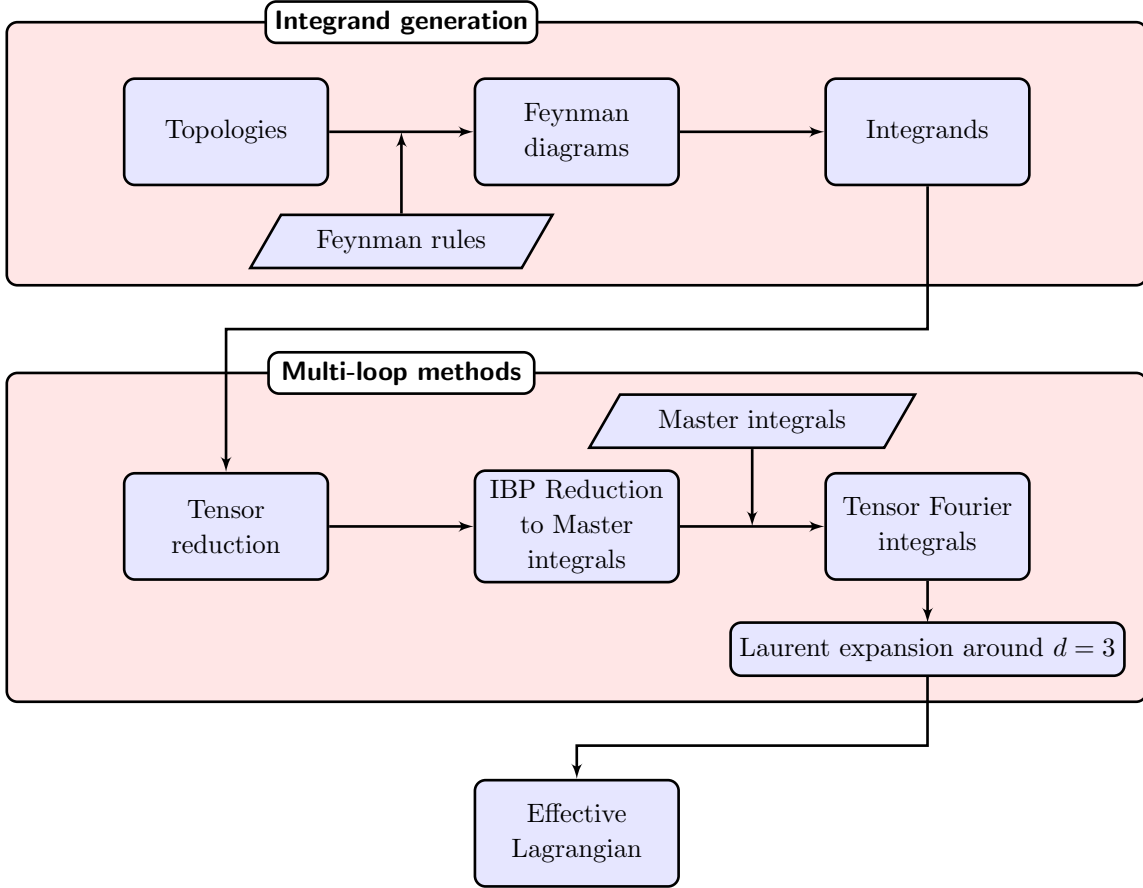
Integrand generation

Topologies

Feynman diagrams

Integrands

Feynman rules

Multi-loop methods

Master integrals

Tensor reduction

IBP Reduction to Master integrals

Tensor Fourier integrals

Laurent expansion around $d = 3$

Effective Lagrangian